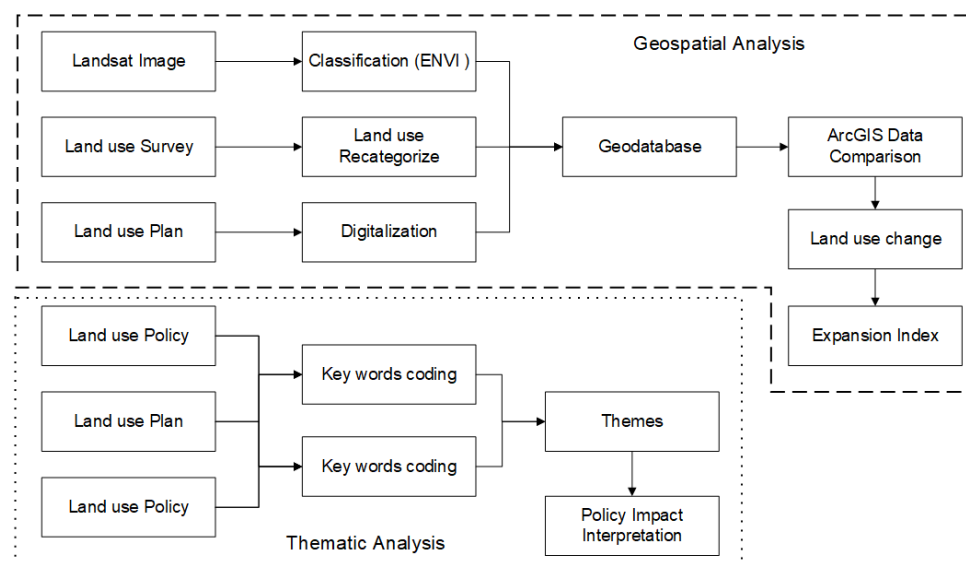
Geospatial Analysis

Landsat Image

Classification (ENVI )

Land use Survey

Land use Recategorize

Geodatabase

ArcGIS Data Comparison

Land use Plan

Digitalization

Land use change

Expansion Index

Land use Policy

Key words coding

Land use Plan

Themes

Key words coding

Land use Policy

Policy Impact Interpretation

Thematic Analysis